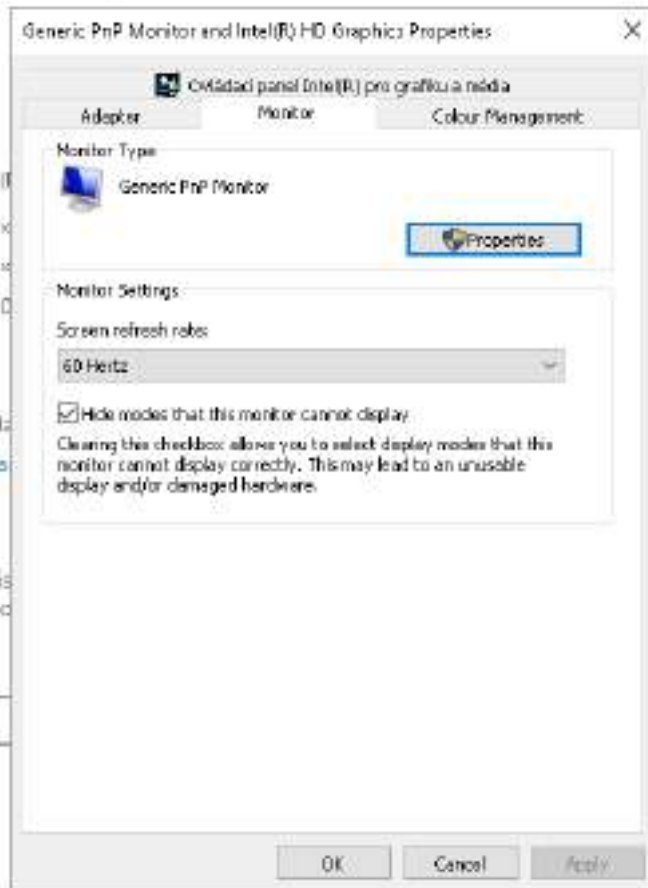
Generic PnP Monitor and Intel(R) HD Graphics Properties

Ovládací panel Intel(R) pro grafiku a média

Adapter

Monitor

Colour Management

Monitor Type

Generic PnP Monitor

Properties

Monitor Settings

Screen refresh rate:

60 Hertz

Hide modes that this monitor cannot display

Clearing this checkbox allows you to select display modes that this monitor cannot display correctly. This may lead to an unusable display and/or damaged hardware.

OK

Cancel

Apply